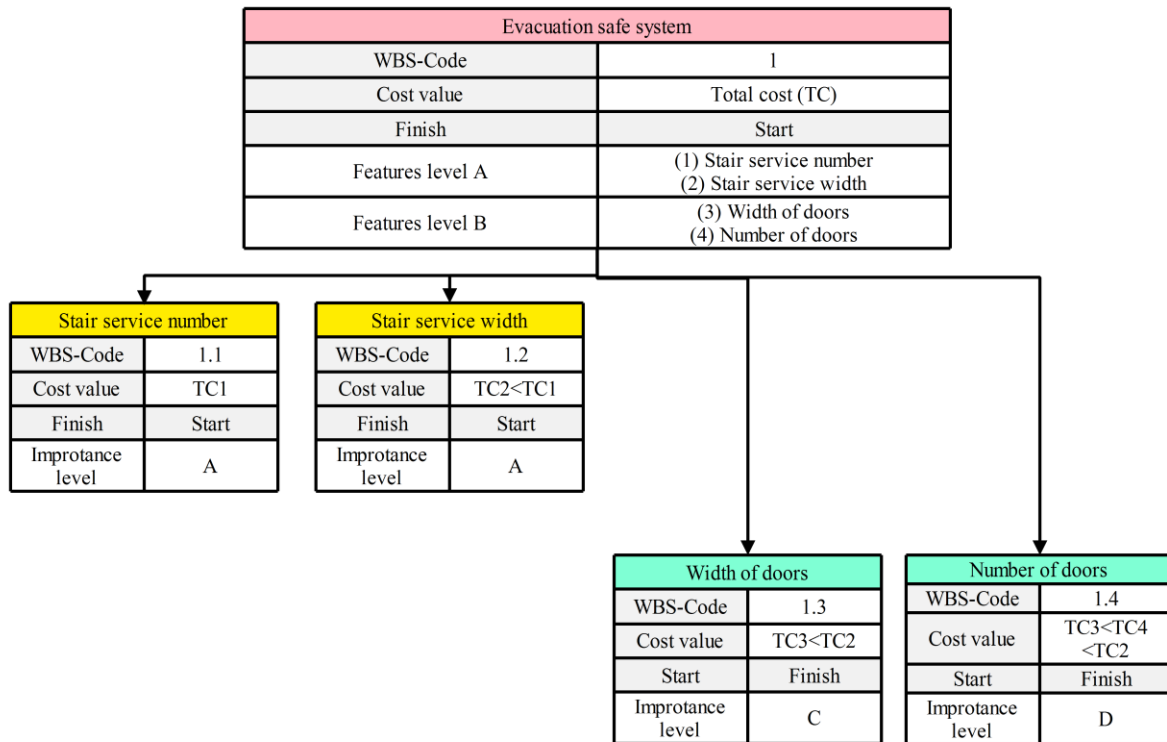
| Evacuation safe system | |
|---|---|
| WBS-Code | 1 |
| Cost value | Total cost (TC) |
| Finish | Start |
| Features level A | (1) Stair service number (2) Stair service width |
| Features level B | (3) Width of doors (4) Number of doors |

| Stair service number | |
|---|---|
| WBS-Code | 1.1 |
| Cost value | TC1 |
| Finish | Start |
| Improtance level | A |

| Stair service width | |
|---|---|
| WBS-Code | 1.2 |
| Cost value | TC2<TC1 |
| Finish | Start |
| Improtance level | A |

| Width of doors | |
|---|---|
| WBS-Code | 1.3 |
| Cost value | TC3<TC2 |
| Start | Finish |
| Improtance level | C |

| Number of doors | |
|---|---|
| WBS-Code | 1.4 |
| Cost value | TC3<TC4 <TC2 |
| Start | Finish |
| Improtance level | D |